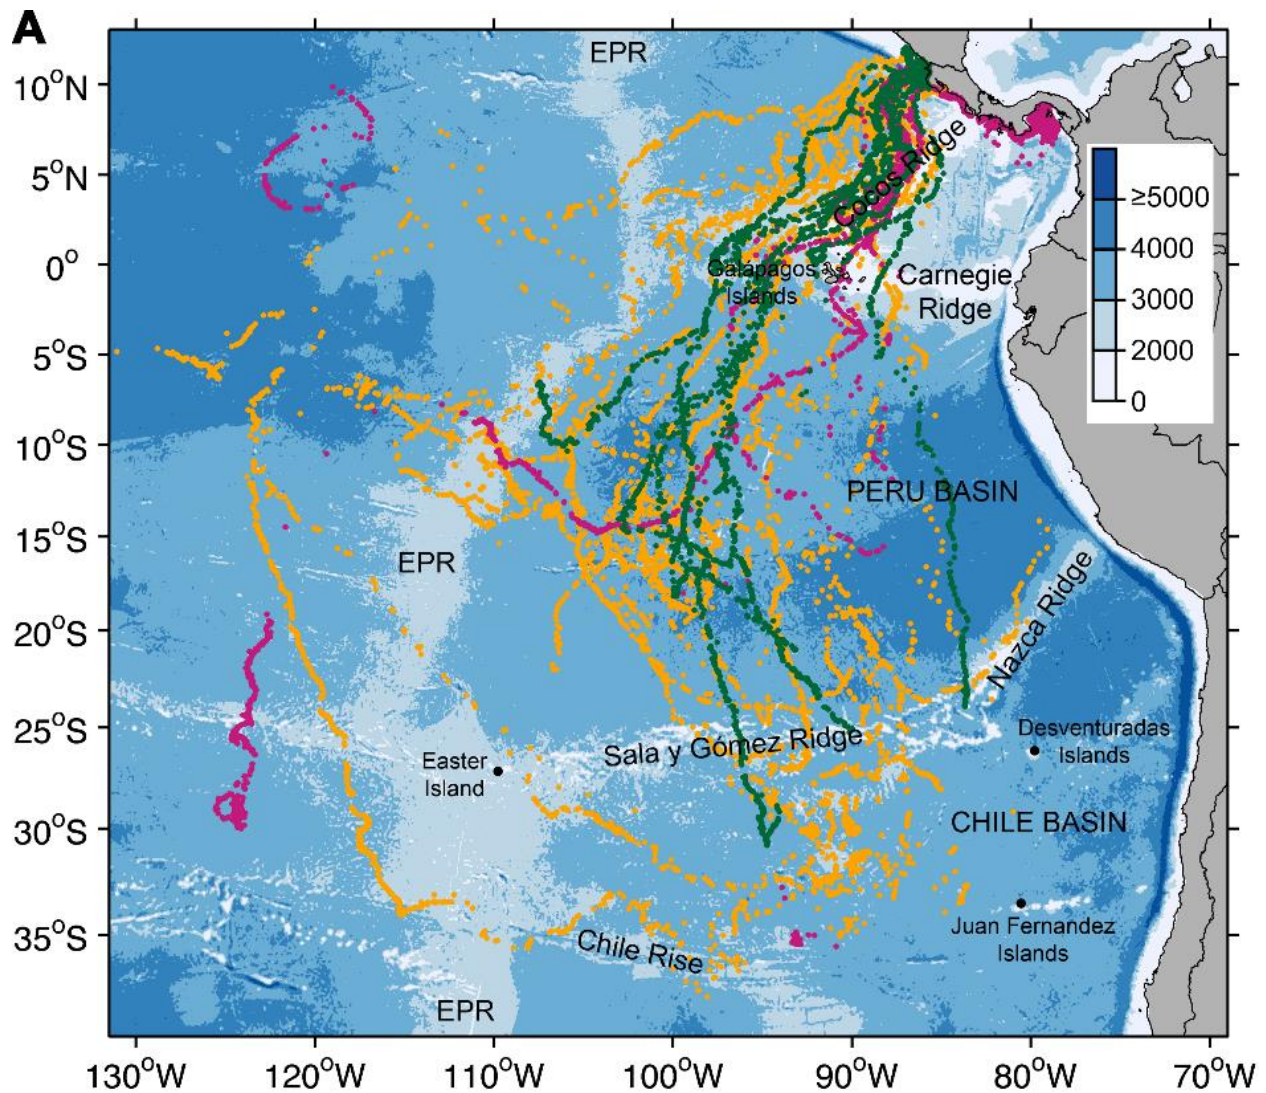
A

EPR

$10^oN$
$5^oN$
$0^o$
$5^oS$
$10^oS$
$15^oS$
$20^oS$
$25^oS$
$30^oS$
$35^oS$

Cocos Ridge

≥5000
4000
3000
2000
0

Galapagos Islands

Carnegie Ridge

PERU BASIN

EPR

Nazca Ridge

Desventuradas Islands

Easter Island

Sala y Gómez Ridge

CHILE BASIN

Juan Fernandez Islands

Chile Rise

EPR

$130^oW$ $120^oW$ $110^oW$ $100^oW$ $90^oW$ $80^oW$ $70^oW$